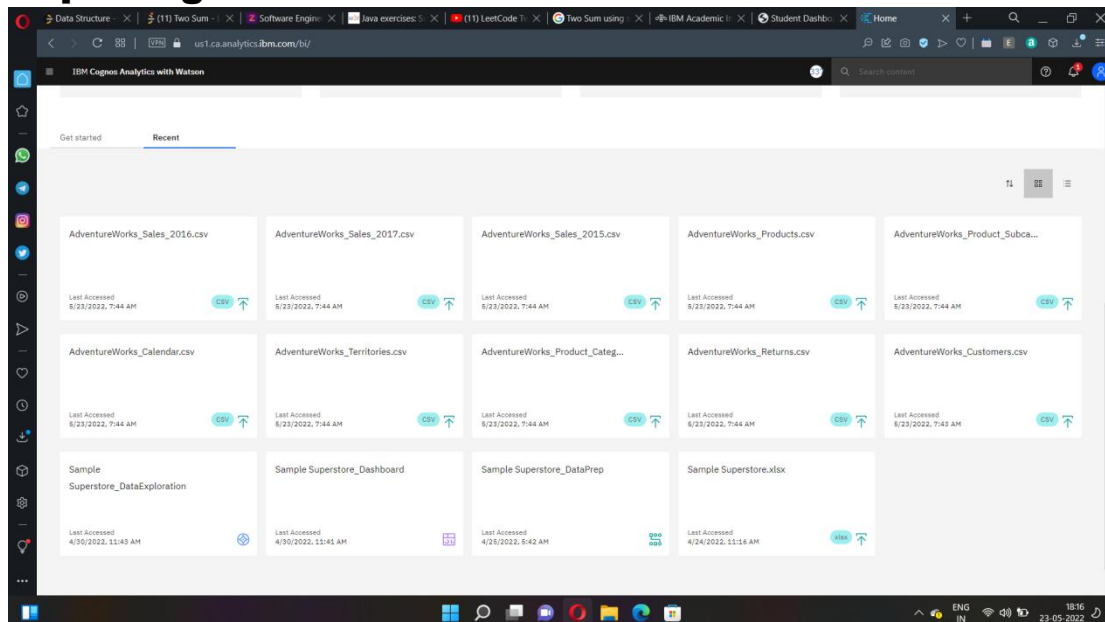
Data Structure | (11) Two Sum - | Software Engine | Java exercises: | (11) LeetCode | Two Sum using | IBM Academic | Student Dashbo | Home

us1.ca.analytics.ibm.com/bi/

IBM Cognos Analytics with Watson

Search content

Get started

Recent

AdventureWorks_Sales_2016.csv
Last Accessed
5/23/2022, 7:44 AM
csv

AdventureWorks_Sales_2017.csv
Last Accessed
5/23/2022, 7:44 AM
csv

AdventureWorks_Sales_2015.csv
Last Accessed
5/23/2022, 7:44 AM
csv

AdventureWorks_Products.csv
Last Accessed
5/23/2022, 7:44 AM
csv

AdventureWorks_Product_Subca...
Last Accessed
5/23/2022, 7:44 AM
csv

AdventureWorks_Calendar.csv
Last Accessed
5/23/2022, 7:44 AM
csv

AdventureWorks_Territories.csv
Last Accessed
5/23/2022, 7:44 AM
csv

AdventureWorks_Product_Categ...
Last Accessed
5/23/2022, 7:44 AM
csv

AdventureWorks_Returns.csv
Last Accessed
5/23/2022, 7:44 AM
csv

AdventureWorks_Customers.csv
Last Accessed
5/23/2022, 7:43 AM
csv

Sample Superstore_DataExploration
Last Accessed
4/30/2022, 11:43 AM

Sample Superstore_Dashboard
Last Accessed
4/30/2022, 11:41 AM

Sample Superstore_DataPrep
Last Accessed
4/28/2022, 5:42 AM

Sample Superstore.xlsx
Last Accessed
4/24/2022, 11:16 AM
xlsx

ENG IN 18:16 23-05-2022